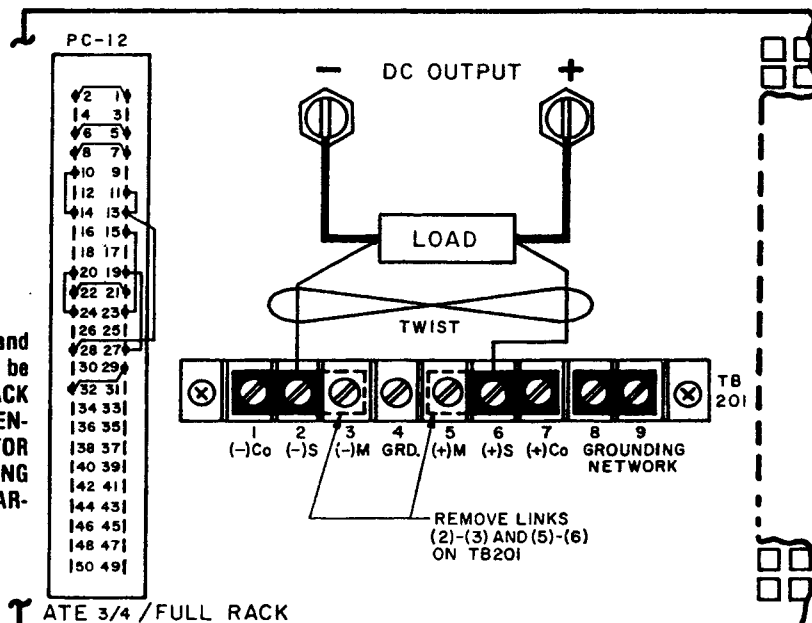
PC-12

2 1
4 3
6 5
8 7
10 9
12 11
14 13
16 15
18 17
20 19
22 21
24 23
26 25
28 27
30 29
32 31
34 33
36 35
38 37
40 39
42 41
44 43
46 45
48 47
50 49

and
be
ACK
EN-
TOR
NG
AR-

— DC OUTPUT +

LOAD

TWIST

TB
201

1 (−)Co
2 (−)S
3 (−)M
4 GRD.
5 (+)M
6 (+)S
7 (+)Co
8 9 GROUNDING NETWORK

REMOVE LINKS (2)-(3) AND (5)-(6) ON TB201

ATE 3/4 / FULL RACK